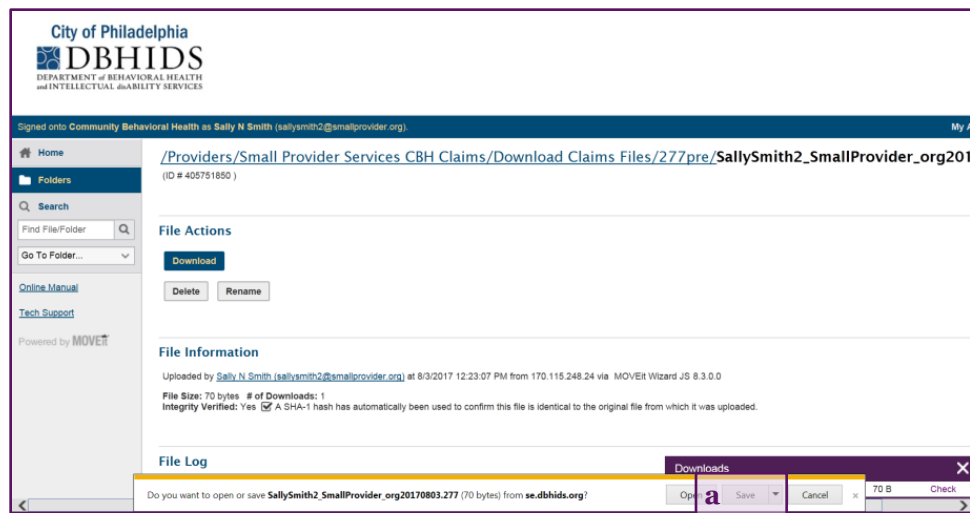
City of Philadelphia
DBHIDS
DEPARTMENT of BEHAVIORAL HEALTH and INTELLECTUAL disABILITY SERVICES

Signed onto Community Behavioral Health as Sally N Smith (sallysmith2@smallprovider.org).

My A

Home
Folders
Search
Find File/Folder
Go To Folder...
Online Manual
Tech Support
Powered by MOVEit

/Providers/Small Provider Services CBH Claims/Download Claims Files/277pre/SallySmith2_SmallProvider_org201
(ID # 405751850 )

File Actions

Download

Delete Rename

File Information

Uploaded by Sally N Smith (sallysmith2@smallprovider.org) at 8/3/2017 12:23:07 PM from 170.115.248.24 via MOVEit Wizard JS 8.3.0.0

File Size: 70 bytes # of Downloads: 1
Integrity Verified: Yes A SHA-1 hash has automatically been used to confirm this file is identical to the original file from which it was uploaded.

File Log

Downloads

Do you want to open or save SallySmith2_SmallProvider_org20170803.277 (70 bytes) from se.dbhids.org?

Open a Save Cancel ×

70 B Check